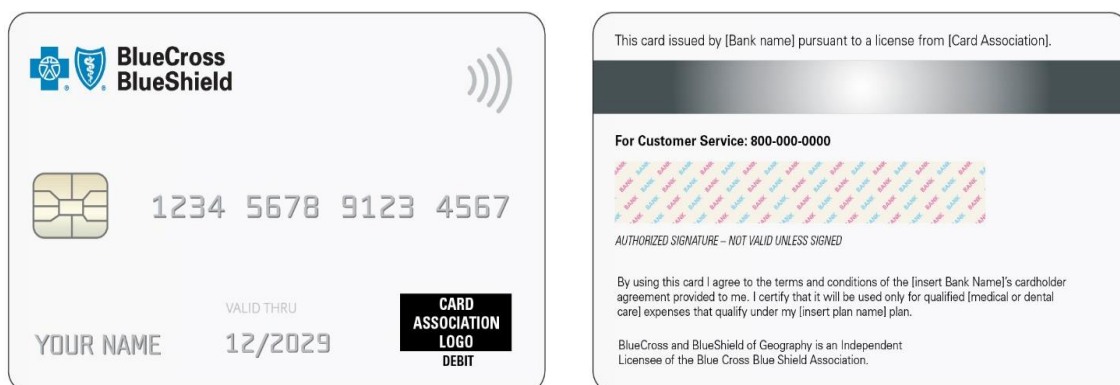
BlueCross BlueShield

1234 5678 9123 4567

VALID THRU

YOUR NAME 12/2029

CARD ASSOCIATION LOGO

DEBIT

This card issued by [Bank name] pursuant to a license from [Card Association].

For Customer Service: 800-000-0000

BANK BANK BANK BANK BANK BANK BANK BANK BANK BANK

AUTHORIZED SIGNATURE – NOT VALID UNLESS SIGNED

By using this card I agree to the terms and conditions of the [insert Bank Name]'s cardholder agreement provided to me. I certify that it will be used only for qualified [medical or dental care] expenses that qualify under my [insert plan name] plan.

BlueCross and BlueShield of Geography is an Independent Licensee of the Blue Cross Blue Shield Association.